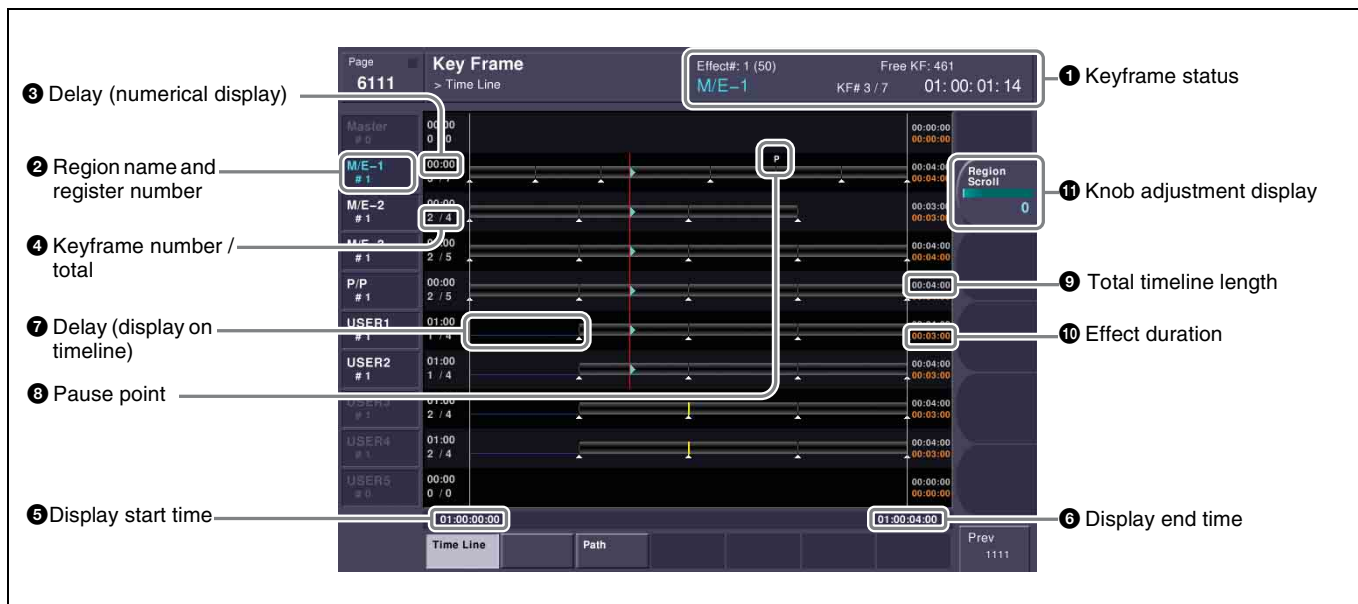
Page 6111

Key Frame
> Time Line

Effect#: 1 (50)
Free KF: 461
M/E−1
KF# 3 / 7
01: 00: 01: 14

❶ Keyframe status

❸ Delay (numerical display)

❷ Region name and register number

❹ Keyframe number / total

❼ Delay (display on timeline)

❽ Pause point

❺ Display start time

⓫ Knob adjustment display

❾ Total timeline length

❿ Effect duration

❻ Display end time

Master # 0
M/E−1 # 1
M/E−2 # 1
M/E−3 # 1
P/P # 1
USER1 # 1
USER2 # 1
USER3 # 1
USER4 # 1
USER5 # 0

00:00 0 / 0
00:00 3 / 7
00:00 2 / 4
00:00 2 / 5
00:00 2 / 5
01:00 1 / 4
01:00 1 / 4
01:00 2 / 4
01:00 2 / 4
00:00 0 / 0

P

00:00:00 00:00:00
00:04:00 00:04:00
00:03:00 00:03:00
00:04:00 00:04:00
00:04:00
00:03:00
00:04:00 00:03:00
00:04:00 00:03:00
00:04:00 00:03:00
00:00:00 00:00:00

Region Scroll
0

01:00:00:00
01:00:04:00

Time Line
Path
Prev 1111